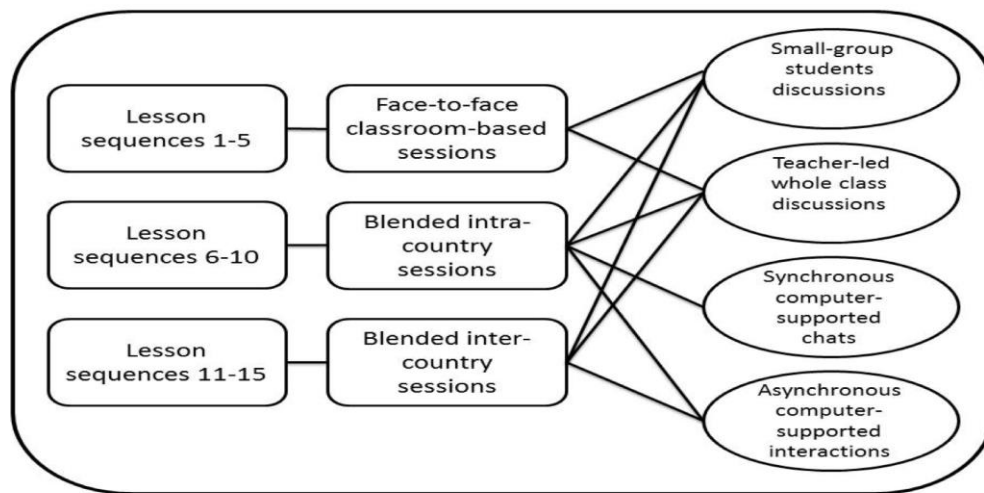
Lesson sequences 1-5

Face-to-face classroom-based sessions

Lesson sequences 6-10

Blended intra-country sessions

Lesson sequences 11-15

Blended inter-country sessions

Small-group students discussions

Teacher-led whole class discussions

Synchronous computer-supported chats

Asynchronous computer-supported interactions